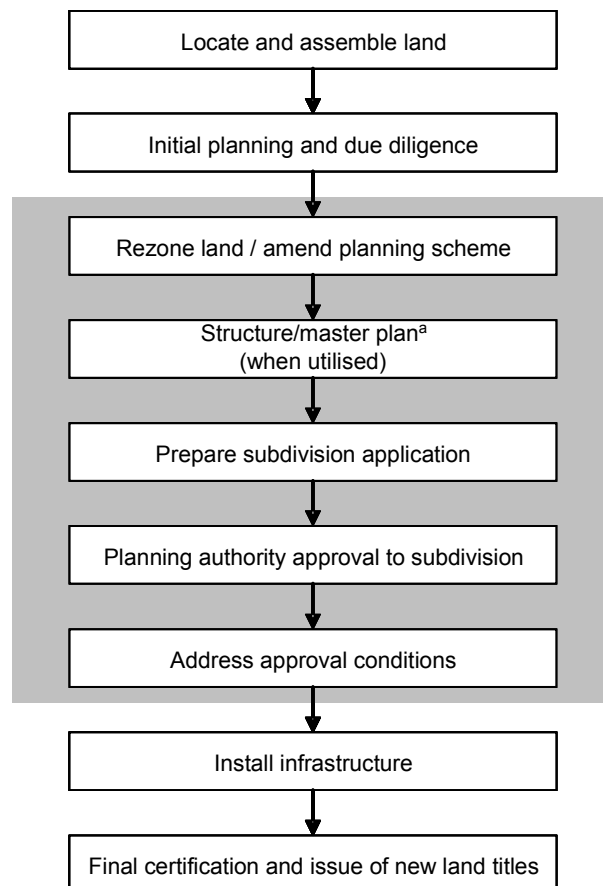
Locate and assemble land

Initial planning and due diligence

Rezone land / amend planning scheme

Structure/master plan$^{a}$ (when utilised)

Prepare subdivision application

Planning authority approval to subdivision

Address approval conditions

Install infrastructure

Final certification and issue of new land titles